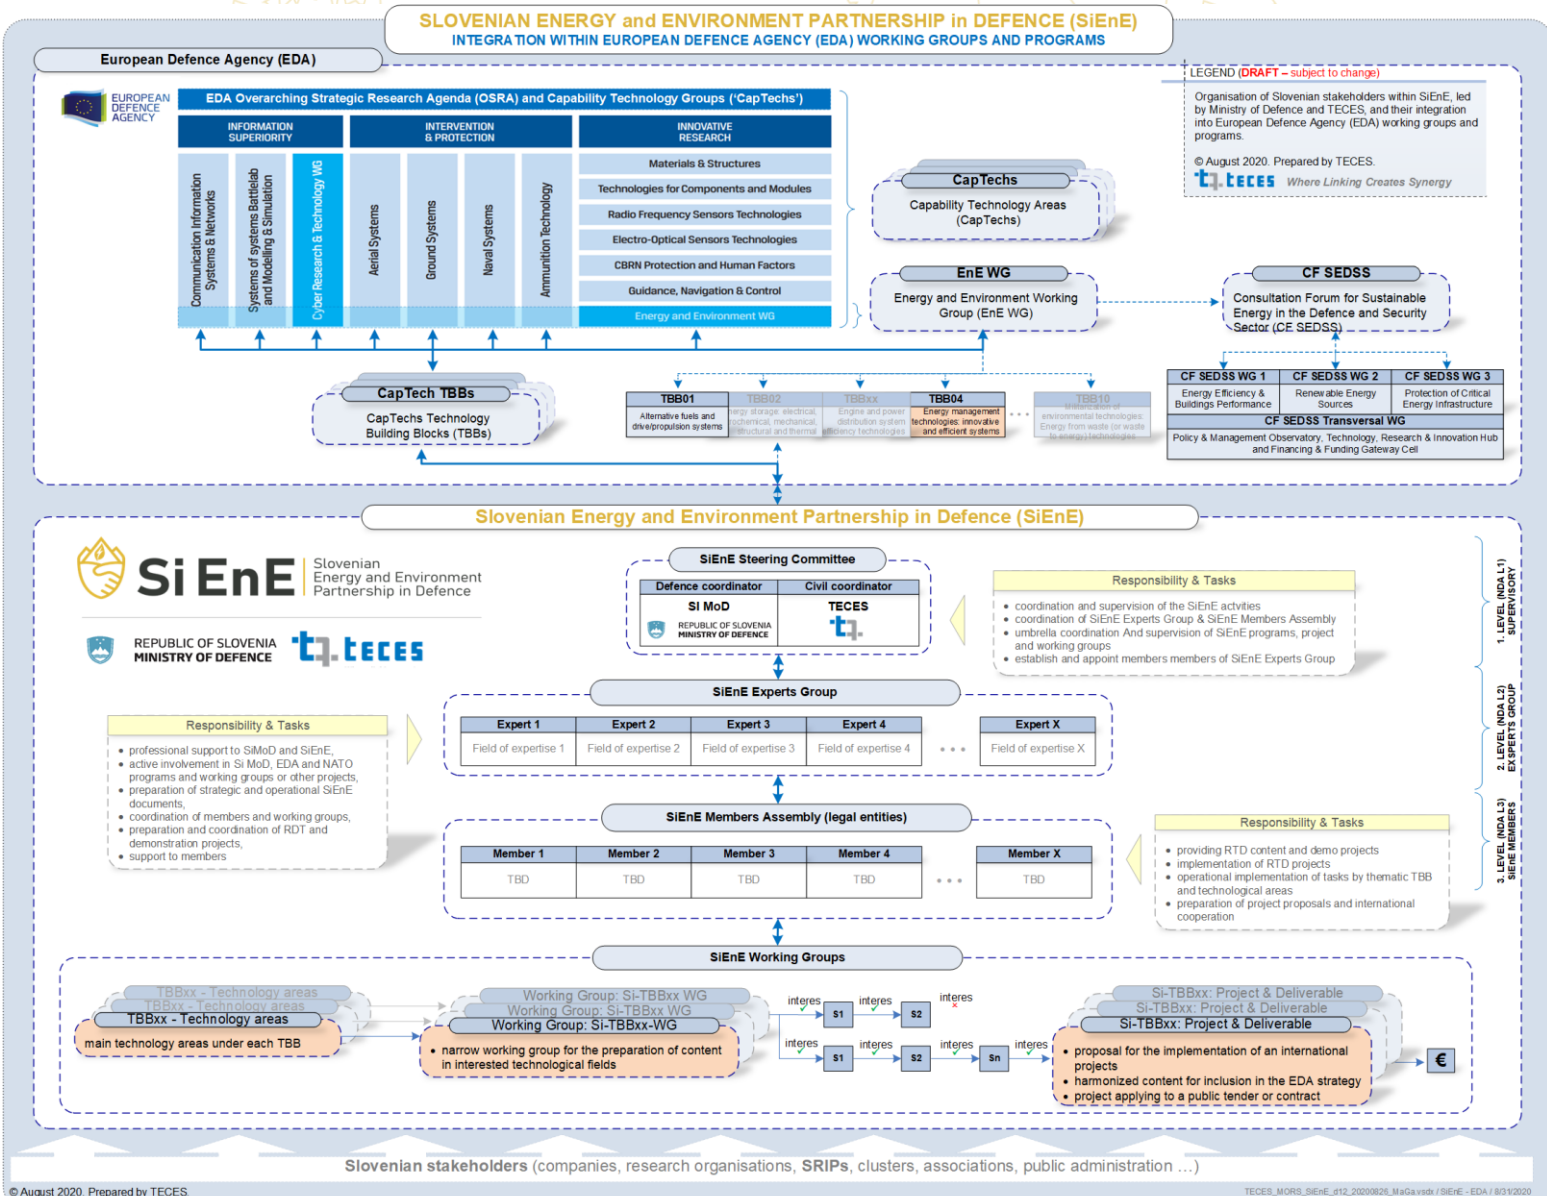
SLOVENIAN ENERGY and ENVIRONMENT PARTNERSHIP in DEFENCE (SiEnE)
INTEGRATION WITHIN EUROPEAN DEFENCE AGENCY (EDA) WORKING GROUPS AND PROGRAMS

European Defence Agency (EDA)

LEGEND (DRAFT – subject to change)
Organisation of Slovenian stakeholders within SiEnE, led by Ministry of Defence and TECES, and their integration into European Defence Agency (EDA) working groups and programs.
© August 2020. Prepared by TECES.
TECES Where Linking Creates Synergy

EUROPEAN DEFENCE AGENCY

EDA Overarching Strategic Research Agenda (OSRA) and Capability Technology Groups ('CapTechs')

| INFORMATION SUPERIORITY | INTERVENTION & PROTECTION | INNOVATIVE RESEARCH |
|---|---|---|

Communication Information Systems & Networks
Systems of systems Battlelab and Modelling & Simulation
Cyber Research & Technology WG
Aerial Systems
Ground Systems
Naval Systems
Ammunition Technology

Materials & Structures
Technologies for Components and Modules
Radio Frequency Sensors Technologies
Electro-Optical Sensors Technologies
CBRN Protection and Human Factors
Guidance, Navigation & Control
Energy and Environment WG

CapTechs
Capability Technology Areas (CapTechs)

EnE WG
Energy and Environment Working Group (EnE WG)

CF SEDSS
Consultation Forum for Sustainable Energy in the Defence and Security Sector (CF SEDSS)

CapTech TBBs
CapTechs Technology Building Blocks (TBBs)

TBB01
Alternative fuels and drive/propulsion systems
TBB02
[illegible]ergy storage, electrical, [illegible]ochemical, mechanical, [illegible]tructural and thermal
TBBxx
Engine and power distribution system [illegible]fficiency technologies
TBB04
Energy management technologies: innovative and efficient systems
TBB10
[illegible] environmental technologies: Energy from waste (or waste to energy) technologies

| CF SEDSS WG 1 | CF SEDSS WG 2 | CF SEDSS WG 3 |
|---|---|---|
| Energy Efficiency & Buildings Performance | Renewable Energy Sources | Protection of Critical Energy Infrastructure |

CF SEDSS Transversal WG
Policy & Management Observatory, Technology, Research & Innovation Hub and Financing & Funding Gateway Cell

Slovenian Energy and Environment Partnership in Defence (SiEnE)

Si EnE Slovenian Energy and Environment Partnership in Defence
REPUBLIC OF SLOVENIA MINISTRY OF DEFENCE
TECES

SiEnE Steering Committee
| Defence coordinator | Civil coordinator |
|---|---|
| SI MoD REPUBLIC OF SLOVENIA MINISTRY OF DEFENCE | TECES |

Responsibility & Tasks
• coordination and supervision of the SiEnE actvities
• coordination of SiEnE Experts Group & SiEnE Members Assembly
• umbrella coordination And supervision of SiEnE programs, project and working groups
• establish and appoint members members of SiEnE Experts Group

1. LEVEL (NDA L1) SUPERVISORY

SiEnE Experts Group
| Expert 1 | Expert 2 | Expert 3 | Expert 4 | ... | Expert X |
|---|---|---|---|---|---|
| Field of expertise 1 | Field of expertise 2 | Field of expertise 3 | Field of expertise 4 | ... | Field of expertise X |

Responsibility & Tasks
• professional support to SiMoD and SiEnE,
• active involvement in Si MoD, EDA and NATO programs and working groups or other projects,
• preparation of strategic and operational SiEnE documents,
• coordination of members and working groups,
• preparation and coordination of RDT and demonstration projects,
• support to members

2. LEVEL (NDA L2) EXPERTS GROUP

SiEnE Members Assembly (legal entities)
| Member 1 | Member 2 | Member 3 | Member 4 | ... | Member X |
|---|---|---|---|---|---|
| TBD | TBD | TBD | TBD | ... | TBD |

Responsibility & Tasks
• providing RTD content and demo projects
• implementation of RTD projects
• operational implementation of tasks by thematic TBB and technological areas
• preparation of project proposals and international cooperation

3. LEVEL (NDA L3) SiEnE MEMBERS

SiEnE Working Groups

TBBxx - Technology areas
TBBxx - Technology areas
TBBxx - Technology areas
main technology areas under each TBB

Working Group: Si-TBBxx WG
Working Group: Si-TBBxx WG
Working Group: Si-TBBxx-WG
• narrow working group for the preparation of content in interested technological fields

interes S1 interes S2 interes
interes S1 interes S2 interes Sn interes

Si-TBBxx: Project & Deliverable
Si-TBBxx: Project & Deliverable
Si-TBBxx: Project & Deliverable
• proposal for the implementation of an international projects
• harmonized content for inclusion in the EDA strategy
• project applying to a public tender or contract

€

Slovenian stakeholders (companies, research organisations, SRIPs, clusters, associations, public administration ...)

© August 2020. Prepared by TECES.
TECES_MORS_SiEnE_d12_20200826_MaGa.vsdx / SiEnE - EDA / 8/31/2020